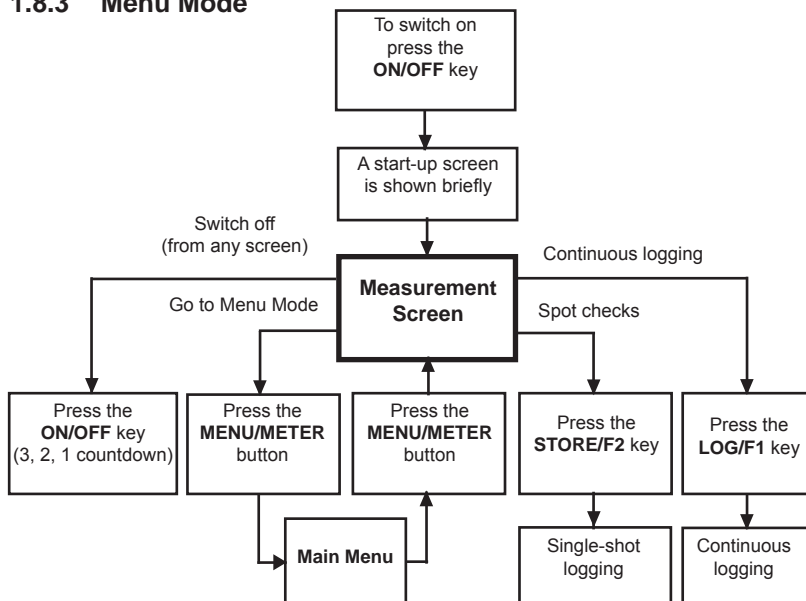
1.8.3 Menu Mode

To switch on press the **ON/OFF** key

A start-up screen is shown briefly

Switch off (from any screen)

Continuous logging

**Measurement Screen**

Go to Menu Mode

Spot checks

Press the **ON/OFF** key (3, 2, 1 countdown)

Press the **MENU/METER** button

Press the **MENU/METER** button

Press the **STORE/F2** key

Press the **LOG/F1** key

**Main Menu**

Single-shot logging

Continuous logging